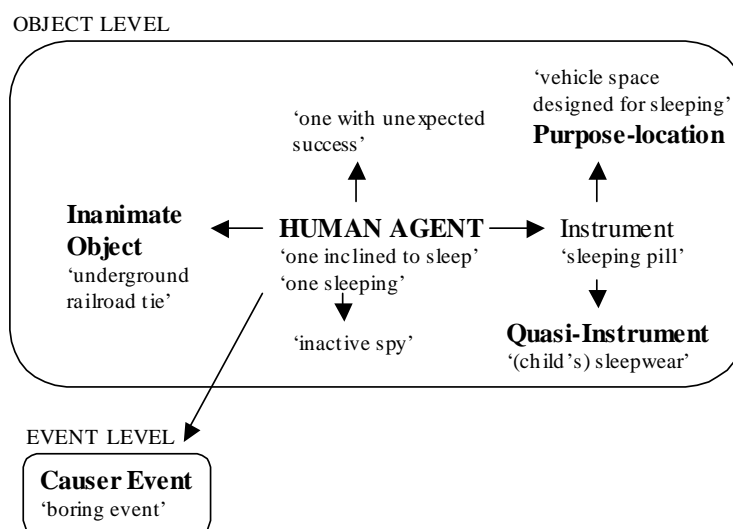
OBJECT LEVEL

'vehicle space designed for sleeping'
**Purpose-location**

'one with unexpected success'

**Inanimate Object**
'underground railroad tie'

**HUMAN AGENT**
'one inclined to sleep'
'one sleeping'

Instrument
'sleeping pill'

'inactive spy'

**Quasi-Instrument**
'(child's) sleepwear'

EVENT LEVEL

**Causer Event**
'boring event'